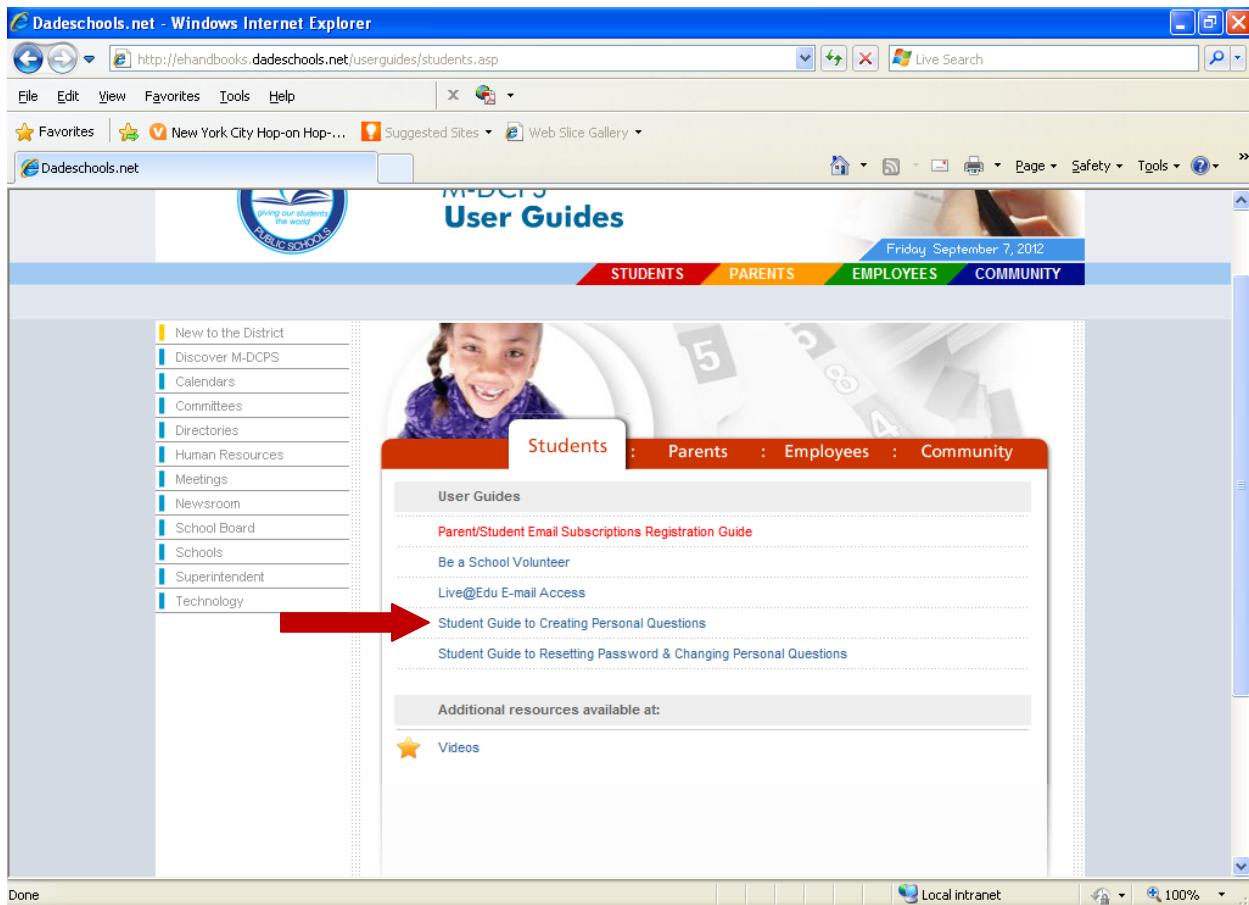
Dadeschools.net - Windows Internet Explorer

http://ehandbooks.dadeschools.net/userguides/students.asp

Live Search

File Edit View Favorites Tools Help

Favorites New York City Hop-on Hop-... Suggested Sites Web Slice Gallery

Dadeschools.net

Page Safety Tools

giving our students the world
PUBLIC SCHOOLS

M-DCPS
User Guides

Friday September 7, 2012

STUDENTS PARENTS EMPLOYEES COMMUNITY

New to the District
Discover M-DCPS
Calendars
Committees
Directories
Human Resources
Meetings
Newsroom
School Board
Schools
Superintendent
Technology

Students : Parents : Employees : Community

User Guides

Parent/Student Email Subscriptions Registration Guide
Be a School Volunteer
Live@Edu E-mail Access
Student Guide to Creating Personal Questions
Student Guide to Resetting Password & Changing Personal Questions

Additional resources available at:

Videos

Done

Local intranet

100%